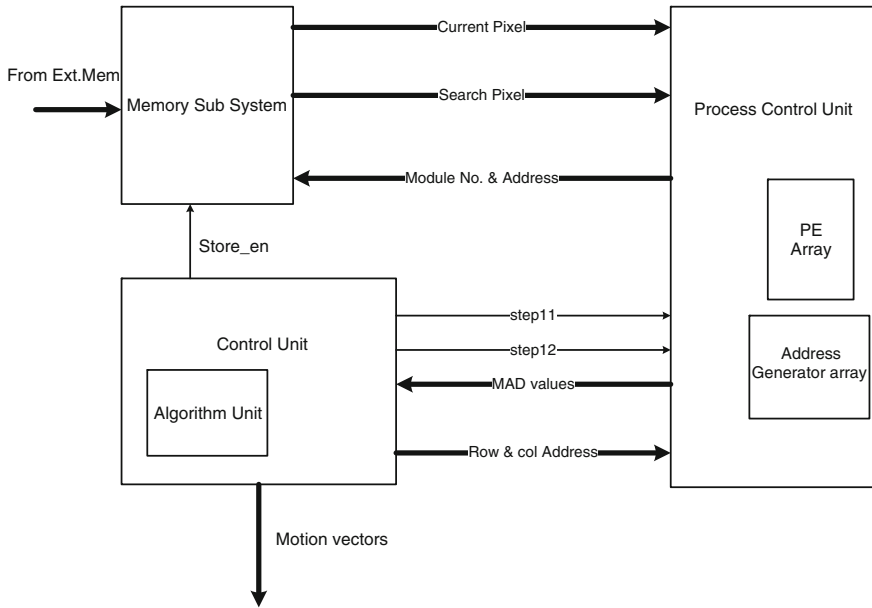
From Ext.Mem

Memory Sub System

Current Pixel

Search Pixel

Process Control Unit

Module No. & Address

Store_en

PE Array

Control Unit

step11

step12

Address Generator array

MAD values

Algorithm Unit

Row & col Address

Motion vectors